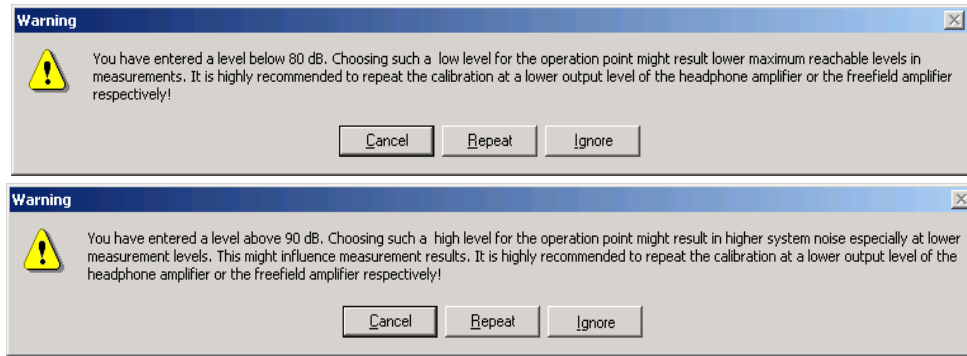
Warning

You have entered a level below 80 dB. Choosing such a low level for the operation point might result lower maximum reachable levels in measurements. It is highly recommended to repeat the calibration at a lower output level of the headphone amplifier or the freefield amplifier respectively!

Cancel Repeat Ignore

Warning

You have entered a level above 90 dB. Choosing such a high level for the operation point might result in higher system noise especially at lower measurement levels. This might influence measurement results. It is highly recommended to repeat the calibration at a lower output level of the headphone amplifier or the freefield amplifier respectively!

Cancel Repeat Ignore